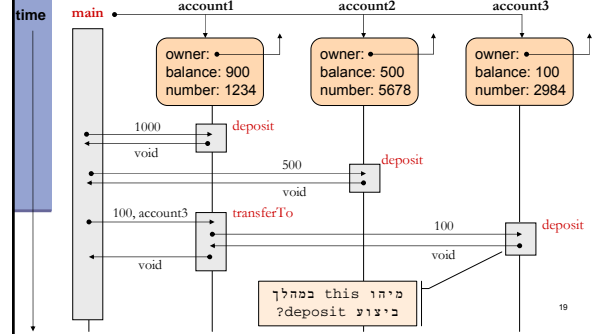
time

main

account1

account2

account3

owner:
balance: 900
number: 1234

owner:
balance: 500
number: 5678

owner:
balance: 100
number: 2984

1000

deposit

void

500

deposit

void

100, account3

transferTo

100

deposit

void

void

מיהו this במהלך
ביצוע deposit?

19